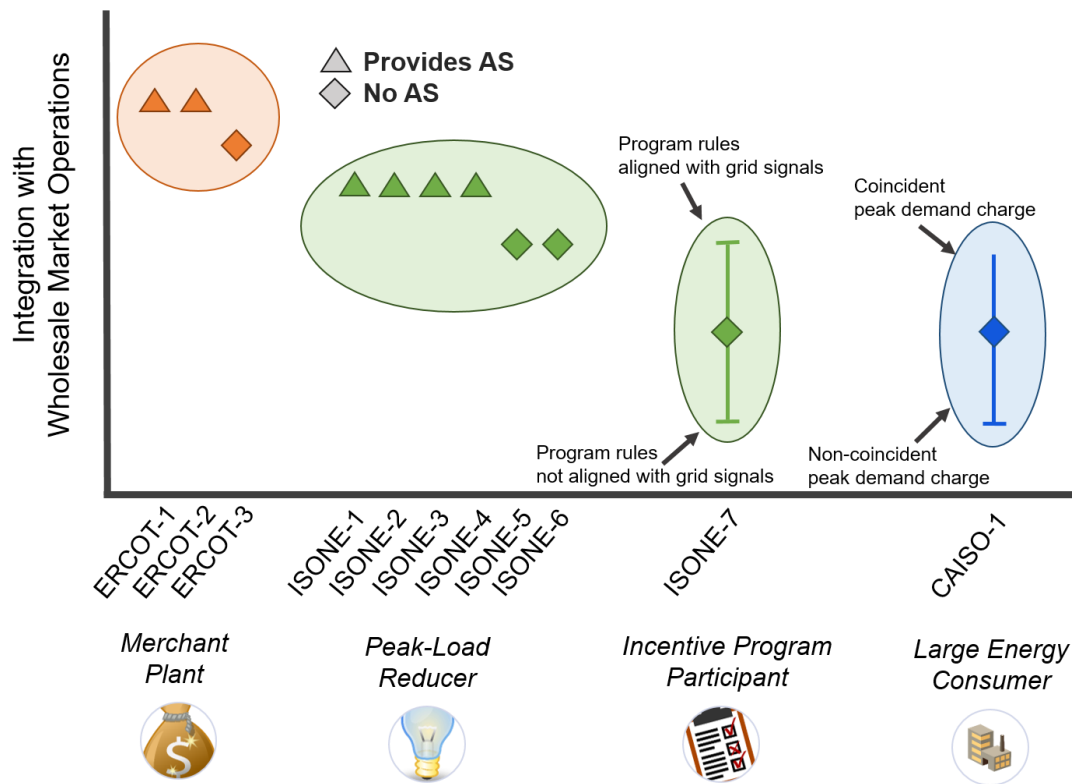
Integration with Wholesale Market Operations

Provides AS
No AS

Program rules aligned with grid signals

Coincident peak demand charge

Program rules not aligned with grid signals

Non-coincident peak demand charge

ERCOT-1
ERCOT-2
ERCOT-3
ISONE-1
ISONE-2
ISONE-3
ISONE-4
ISONE-5
ISONE-6
ISONE-7
CAISO-1

Merchant Plant

Peak-Load Reducer

Incentive Program Participant

Large Energy Consumer

$